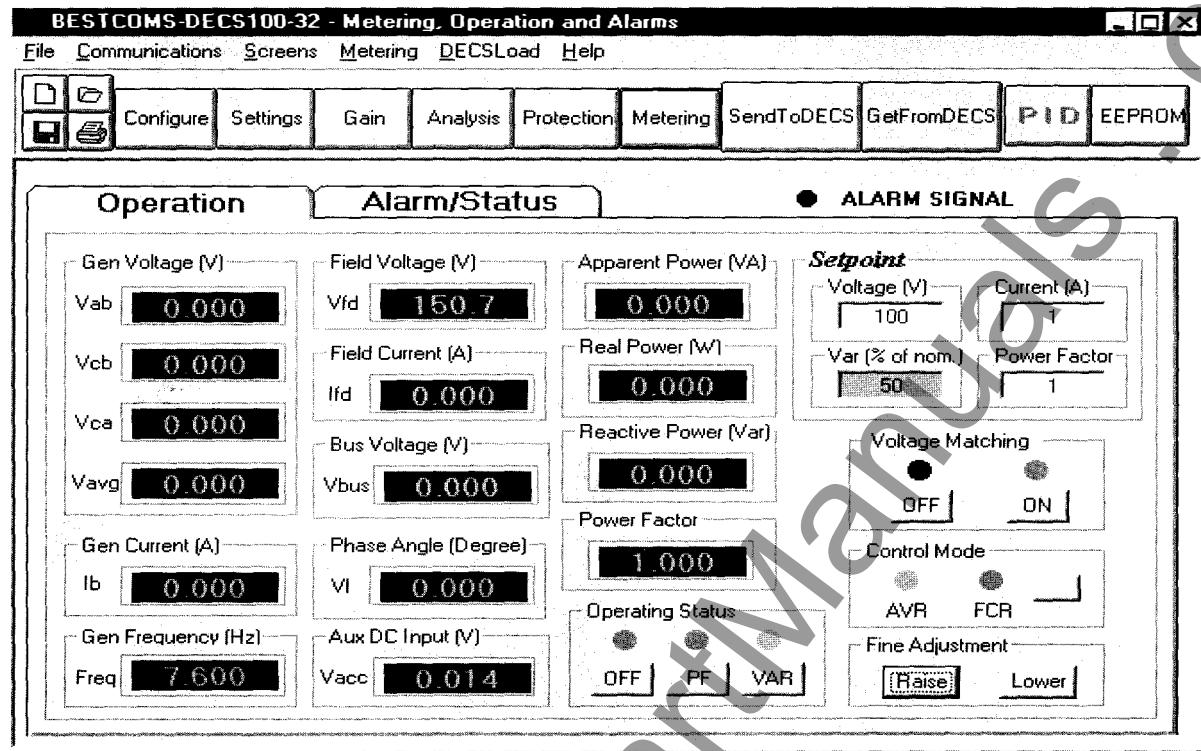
BESTCOMS-DECS100-32 - Metering, Operation and Alarms

File Communications Screens Metering DECSLoad Help

Configure Settings Gain Analysis Protection Metering SendToDECS GetFromDECS PID EEPROM

Operation Alarm/Status ALARM SIGNAL

Gen Voltage (V)
Vab 0.000
Vcb 0.000
Vca 0.000
Vavg 0.000

Gen Current (A)
Ib 0.000

Gen Frequency (Hz)
Freq 7.600

Field Voltage (V)
Vfd 150.7

Field Current (A)
Ifd 0.000

Bus Voltage (V)
Vbus 0.000

Phase Angle (Degree)
VI 0.000

Aux DC Input (V)
Vacc 0.014

Apparent Power (VA)
0.000

Real Power (W)
0.000

Reactive Power (Var)
0.000

Power Factor
1.000

Operating Status
OFF PF VAR

Setpoint
Voltage (V) 100
Current (A) 1
Var (% of nom.) 50
Power Factor 1

Voltage Matching
OFF ON

Control Mode
AVR FCR

Fine Adjustment
Raise Lower